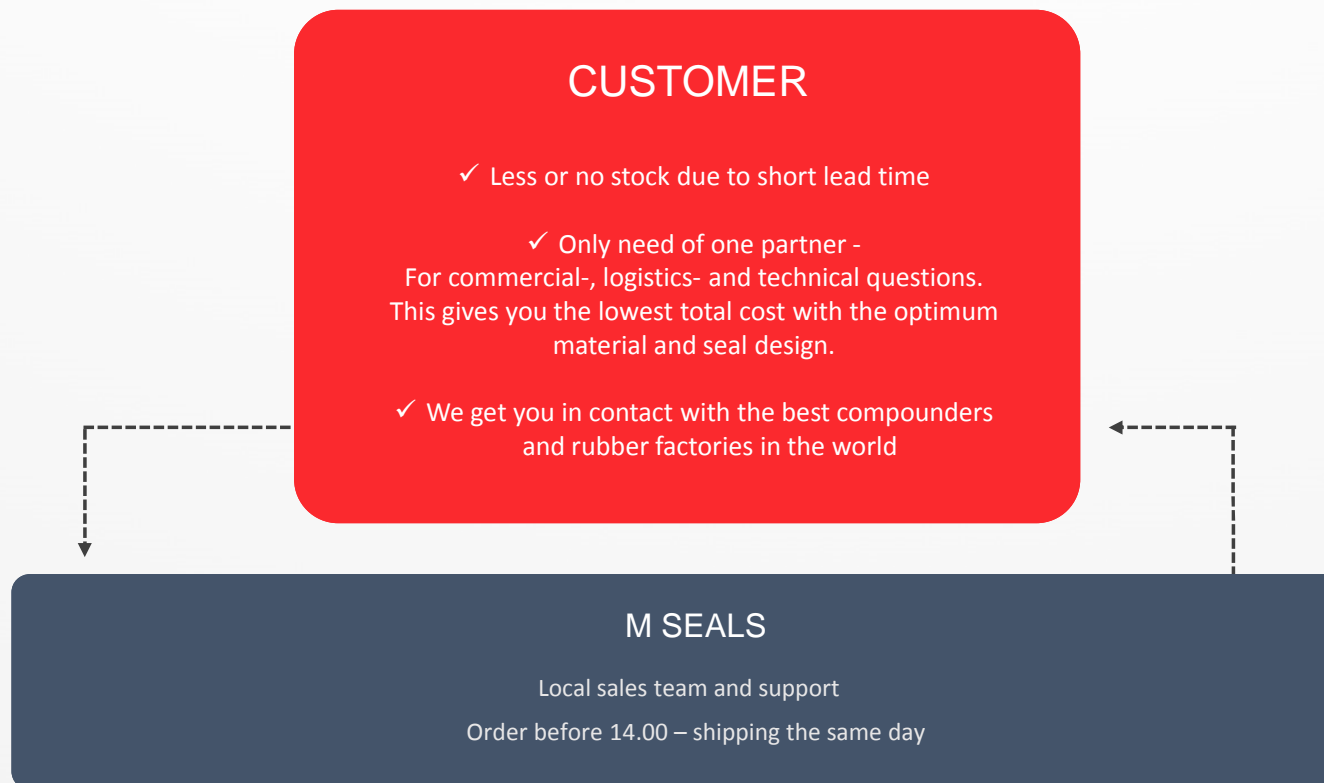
CUSTOMER

✓ Less or no stock due to short lead time

✓ Only need of one partner -
For commercial-, logistics- and technical questions. This gives you the lowest total cost with the optimum material and seal design.

✓ We get you in contact with the best compounders and rubber factories in the world

M SEALS

Local sales team and support

Order before 14.00 – shipping the same day